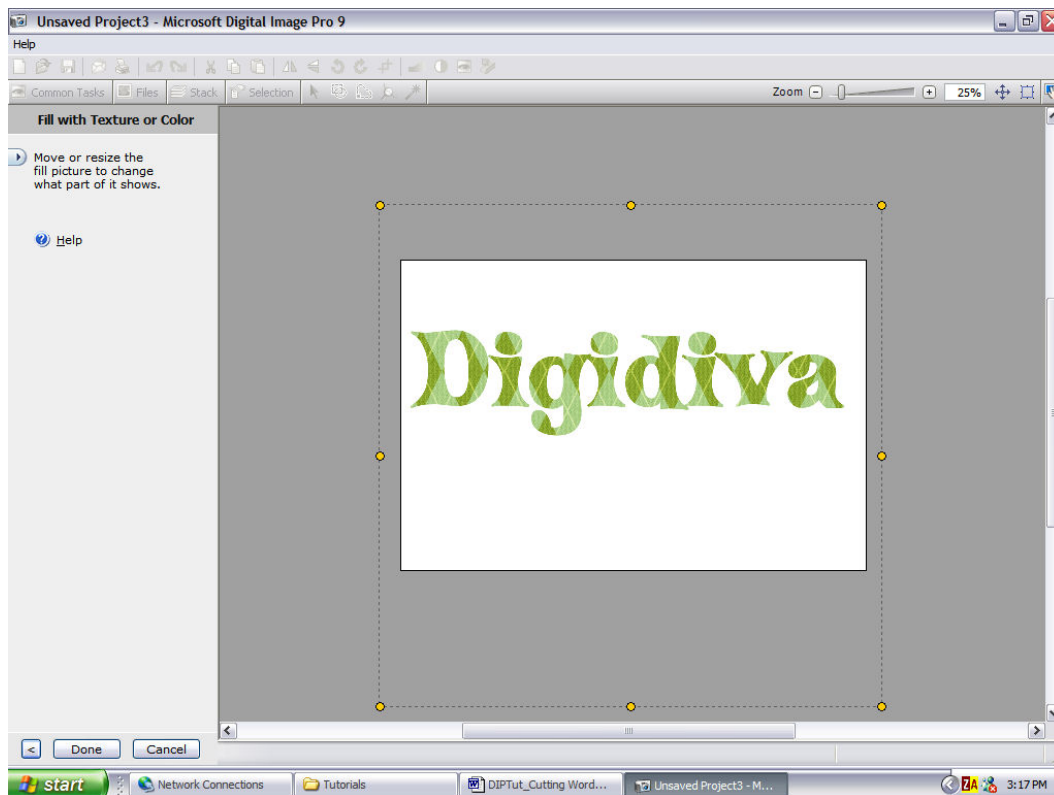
Unsaved Project3 - Microsoft Digital Image Pro 9

Help

Common Tasks  Files  Stack  Selection

Zoom  25%

Fill with Texture or Color

Move or resize the fill picture to change what part of it shows.

Help

Digidiva

Done  Cancel

start  Network Connections  Tutorials  DIPTut_Cutting Word...  Unsaved Project3 - M...  3:17 PM